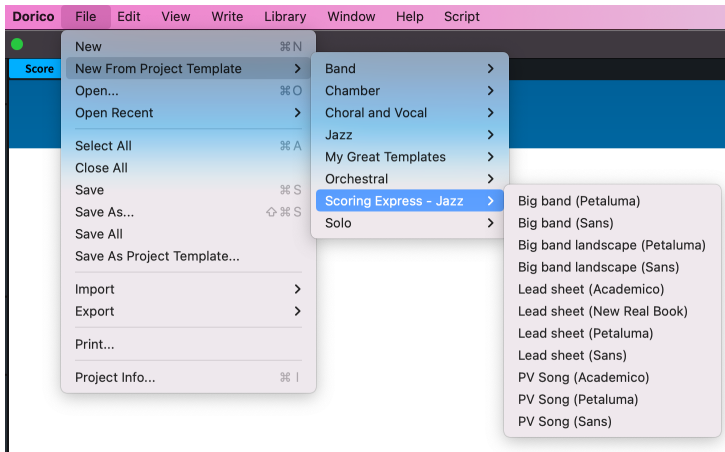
Dorico File Edit View Write Library Window Help Script

Score

New ⌘N
New From Project Template
Open... ⌘O
Open Recent
Select All ⌘A
Close All
Save ⌘S
Save As... ⇧⌘S
Save All
Save As Project Template...
Import
Export
Print...
Project Info... ⌘I

Band
Chamber
Choral and Vocal
Jazz
My Great Templates
Orchestral
Scoring Express - Jazz
Solo

Big band (Petaluma)
Big band (Sans)
Big band landscape (Petaluma)
Big band landscape (Sans)
Lead sheet (Academico)
Lead sheet (New Real Book)
Lead sheet (Petaluma)
Lead sheet (Sans)
PV Song (Academico)
PV Song (Petaluma)
PV Song (Sans)